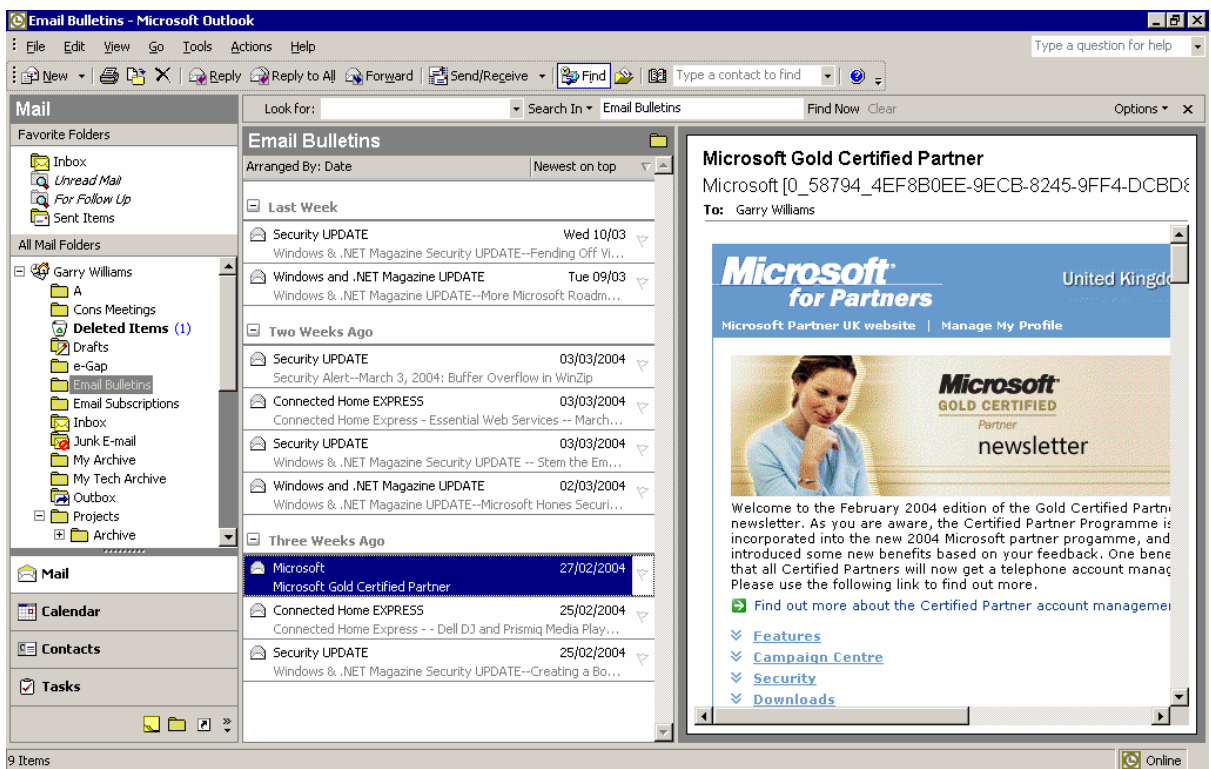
Email Bulletins - Microsoft Outlook

File Edit View Go Tools Actions Help

Type a question for help

New Reply Reply to All Forward Send/Receive Find Type a contact to find

Mail

Favorite Folders

Inbox
Unread Mail
For Follow Up
Sent Items

All Mail Folders

Garry Williams
A
Cons Meetings
Deleted Items (1)
Drafts
e-Gap
Email Bulletins
Email Subscriptions
Inbox
Junk E-mail
My Archive
My Tech Archive
Outbox
Projects
Archive

Mail
Calendar
Contacts
Tasks

Look for: Search In Email Bulletins Find Now Clear Options

Email Bulletins

Arranged By: Date Newest on top

Last Week

Security UPDATE Wed 10/03
Windows & .NET Magazine Security UPDATE--Fending Off Vi...

Windows and .NET Magazine UPDATE Tue 09/03
Windows & .NET Magazine UPDATE--More Microsoft Roadm...

Two Weeks Ago

Security UPDATE 03/03/2004
Security Alert--March 3, 2004: Buffer Overflow in WinZip

Connected Home EXPRESS 03/03/2004
Connected Home Express - Essential Web Services -- March...

Security UPDATE 03/03/2004
Windows & .NET Magazine Security UPDATE -- Stem the Em...

Windows and .NET Magazine UPDATE 02/03/2004
Windows & .NET Magazine UPDATE--Microsoft Hones Securi...

Three Weeks Ago

Microsoft 27/02/2004
Microsoft Gold Certified Partner

Connected Home EXPRESS 25/02/2004
Connected Home Express - - Dell DJ and Prismiq Media Play...

Security UPDATE 25/02/2004
Windows & .NET Magazine Security UPDATE--Creating a Bo...

Microsoft Gold Certified Partner
Microsoft [0_58794_4EF8B0EE-9ECB-8245-9FF4-DCBD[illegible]
To: Garry Williams

Microsoft for Partners
United Kingd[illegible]
Microsoft Partner UK website | Manage My Profile

Microsoft GOLD CERTIFIED Partner
newsletter

Welcome to the February 2004 edition of the Gold Certified Partn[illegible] newsletter. As you are aware, the Certified Partner Programme is incorporated into the new 2004 Microsoft partner progamme, and introduced some new benefits based on your feedback. One bene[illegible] that all Certified Partners will now get a telephone account manag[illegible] Please use the following link to find out more.

Find out more about the Certified Partner account manageme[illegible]

Features
Campaign Centre
Security
Downloads

9 Items
Online